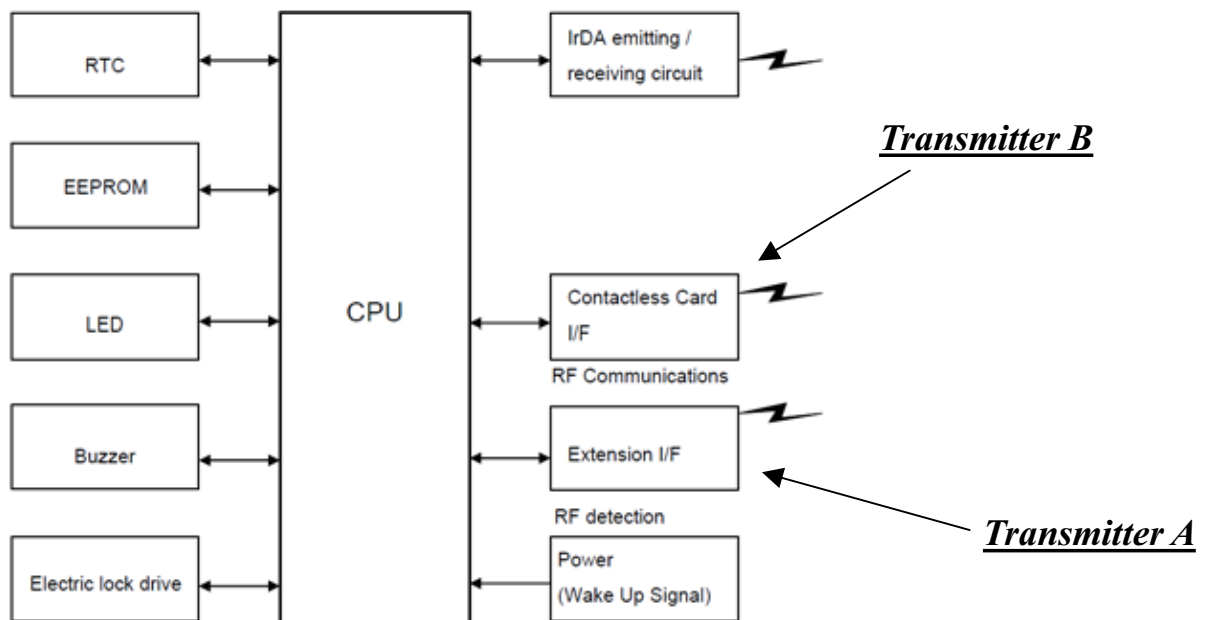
RTC

EEPROM

LED

Buzzer

Electric lock drive

CPU

IrDA emitting / receiving circuit

Transmitter B

Contactless Card I/F

RF Communications

Extension I/F

RF detection

Transmitter A

Power (Wake Up Signal)